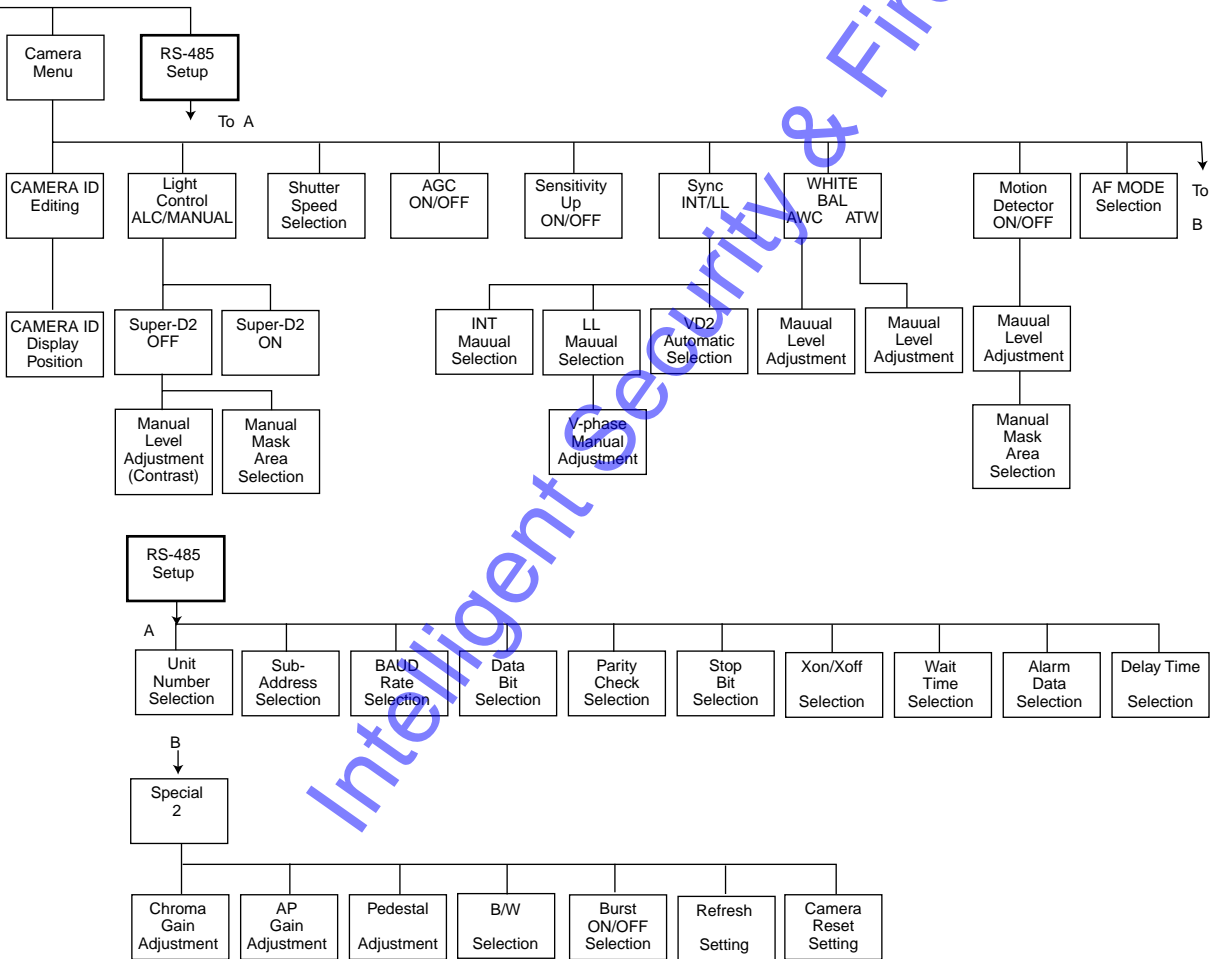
Camera Menu

RS-485 Setup

To A

CAMERA ID Editing

Light Control ALC/MANUAL

Shutter Speed Selection

AGC ON/OFF

Sensitivity Up ON/OFF

Sync INT/LL

WHITE BAL AWC ATW

Motion Detector ON/OFF

AF MODE Selection

To B

CAMERA ID Display Position

Super-D2 OFF

Super-D2 ON

INT Mauual Selection

LL Mauual Selection

VD2 Automatic Selection

Mauual Level Adjustment

Mauual Level Adjustment

Mauual Level Adjustment

Manual Level Adjustment (Contrast)

Manual Mask Area Selection

V-phase Manual Adjustment

Manual Mask Area Selection

RS-485 Setup

A

Unit Number Selection

Sub-Address Selection

BAUD Rate Selection

Data Bit Selection

Parity Check Selection

Stop Bit Selection

Xon/Xoff Selection

Wait Time Selection

Alarm Data Selection

Delay Time Selection

B

Special 2

Chroma Gain Adjustment

AP Gain Adjustment

Pedestal Adjustment

B/W Selection

Burst ON/OFF Selection

Refresh Setting

Camera Reset Setting

Intelligent Security & Fire